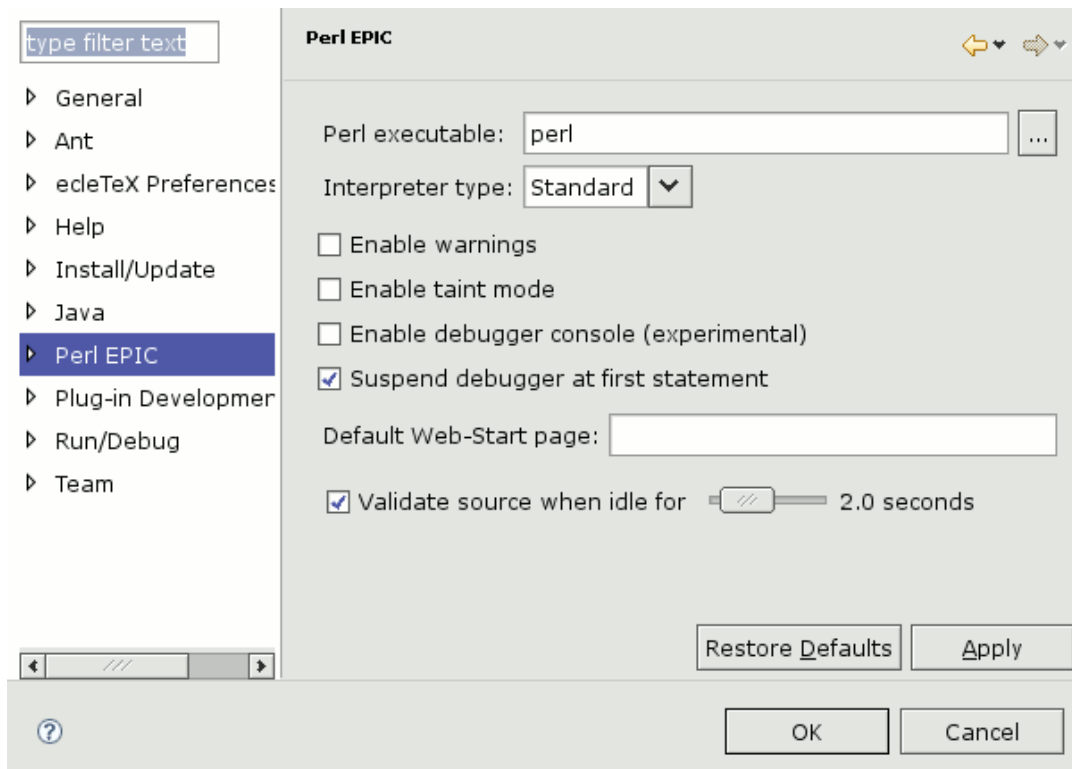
type filter text

General
Ant
ecleTeX Preferences
Help
Install/Update
Java
Perl EPIC
Plug-in Developmer
Run/Debug
Team

Perl EPIC

Perl executable: perl ...
Interpreter type: Standard

Enable warnings
Enable taint mode
Enable debugger console (experimental)
Suspend debugger at first statement

Default Web-Start page:

Validate source when idle for 2.0 seconds

Restore Defaults
Apply

OK
Cancel